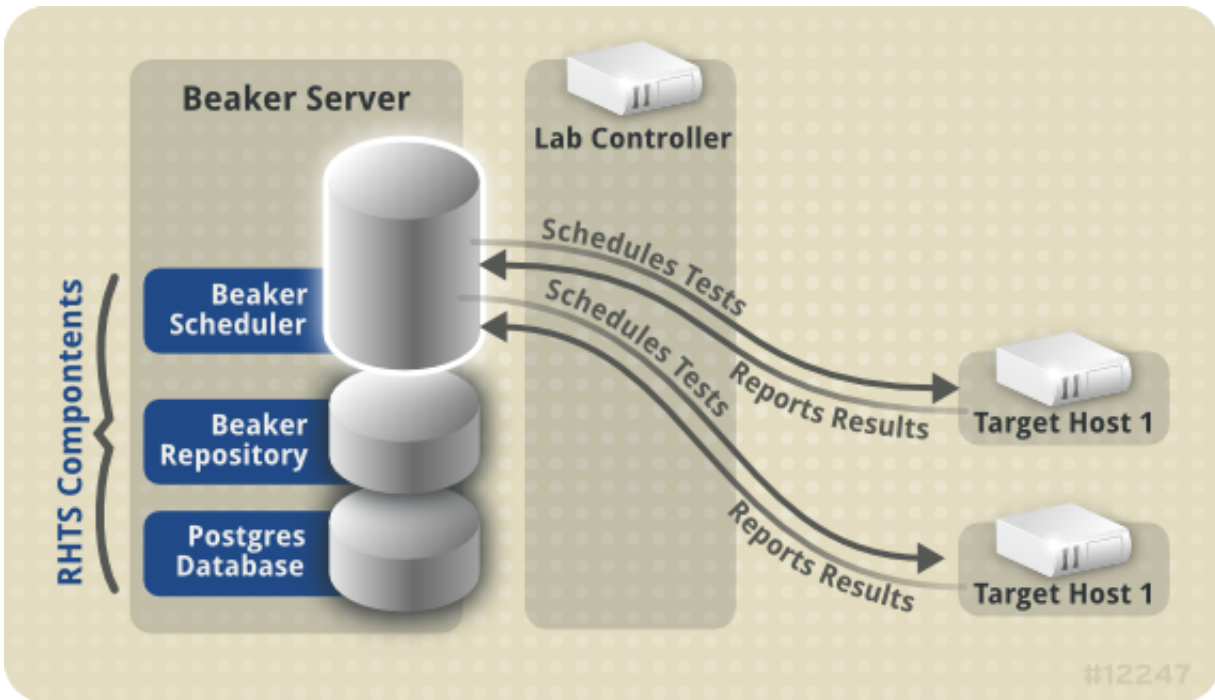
Beaker Server

Lab Controller

RHTS Compontents

Beaker Scheduler

Beaker Repository

Postgres Database

Schedules Tests

Reports Results

Schedules Tests

Reports Results

Target Host 1

Target Host 1

#12247